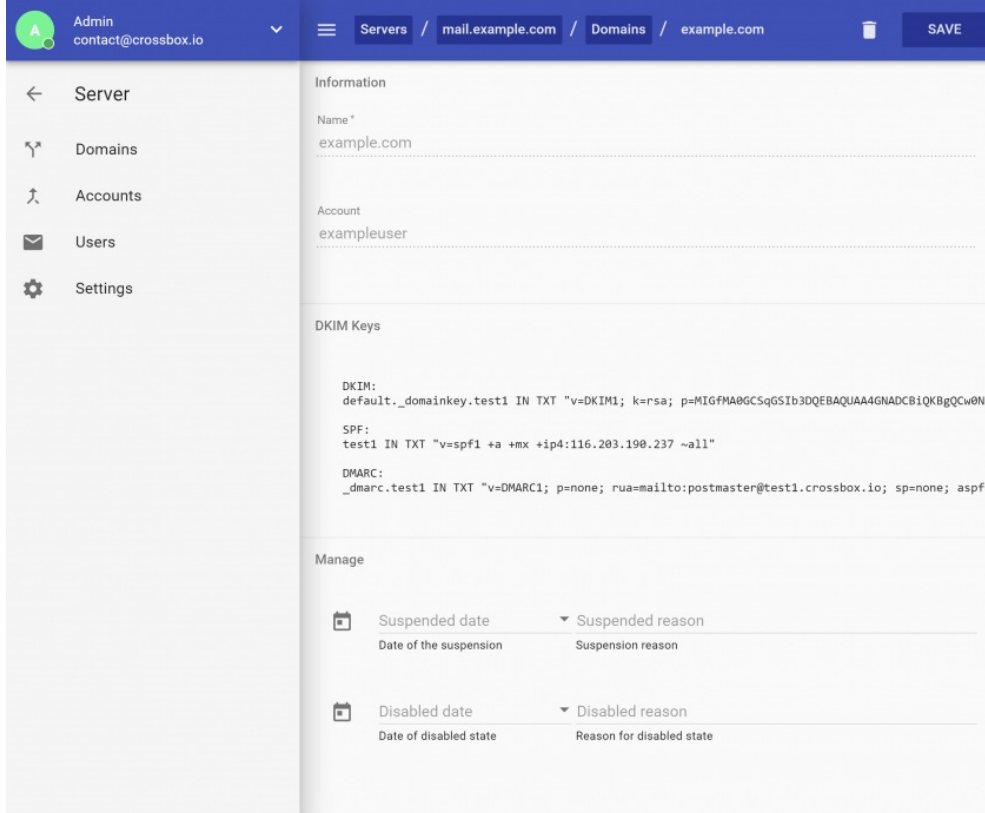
A

Admin
contact@crossbox.io

Servers / mail.example.com / Domains / example.com

SAVE

Server

Domains

Accounts

Users

Settings

Information

Name *
example.com

Account
exampleuser

DKIM Keys

DKIM:
default._domainkey.test1 IN TXT "v=DKIM1; k=rsa; p=MIGfMA0GCSqGSIb3DQEBAQUAA4GNADCBiQKBgQCw0N

SPF:
test1 IN TXT "v=spf1 +a +mx +ip4:116.203.190.237 ~all"

DMARC:
_dmarc.test1 IN TXT "v=DMARC1; p=none; rua=mailto:postmaster@test1.crossbox.io; sp=none; aspf

Manage

Suspended date
Date of the suspension

Suspended reason
Suspension reason

Disabled date
Date of disabled state

Disabled reason
Reason for disabled state